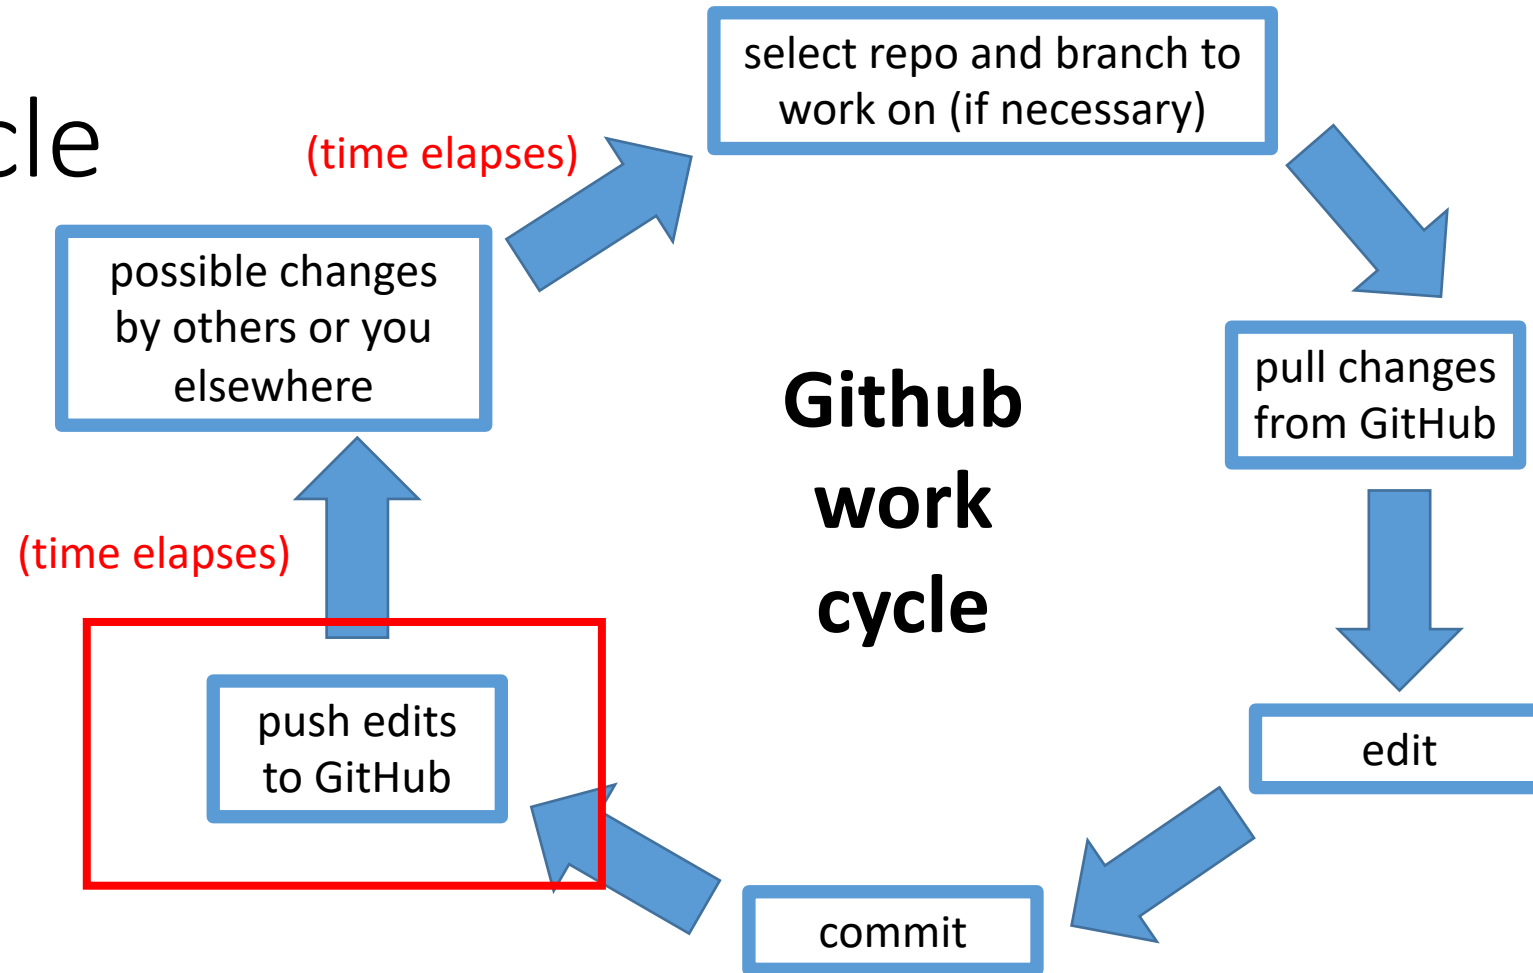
cle

(time elapses)

select repo and branch to work on (if necessary)

possible changes by others or you elsewhere

pull changes from GitHub

Github work cycle

(time elapses)

push edits to GitHub

edit

commit